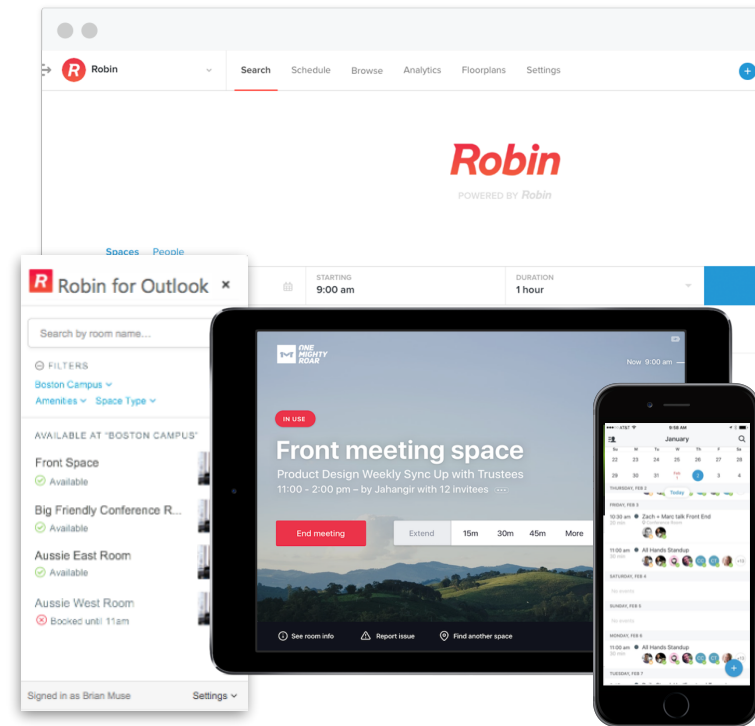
Robin

Search Schedule Browse Analytics Floorplans Settings

Robin

POWERED BY Robin

Spaces People

STARTING
9:00 am

DURATION
1 hour

Robin for Outlook ×

Search by room name...

FILTERS
Boston Campus
Amenities Space Type

AVAILABLE AT "BOSTON CAMPUS"

Front Space
Available

Big Friendly Conference R...
Available

Aussie East Room
Available

Aussie West Room
Booked until 11am

Signed in as Brian Muse Settings

ONE MIGHTY ROAR

Now 9:00 am

IN USE

Front meeting space

Product Design Weekly Sync Up with Trustees
11:00 - 2:00 pm – by Jahangir with 12 invitees

End meeting Extend 15m 30m 45m More

See room info Report issue Find another space

AT&T 9:56 AM

January

Su M Tu W Th F Sa
22 23 24 25 26 27 28
29 30 31 Feb 1 2 3 4

THURSDAY, FEB 2
Today

FRIDAY, FEB 3
10:30 am Zach + Marc talk Front End

11:00 am All Hands Standup

SATURDAY, FEB 4
No events

SUNDAY, FEB 5
No events

MONDAY, FEB 6
11:00 am All Hands Standup

TUESDAY, FEB 7